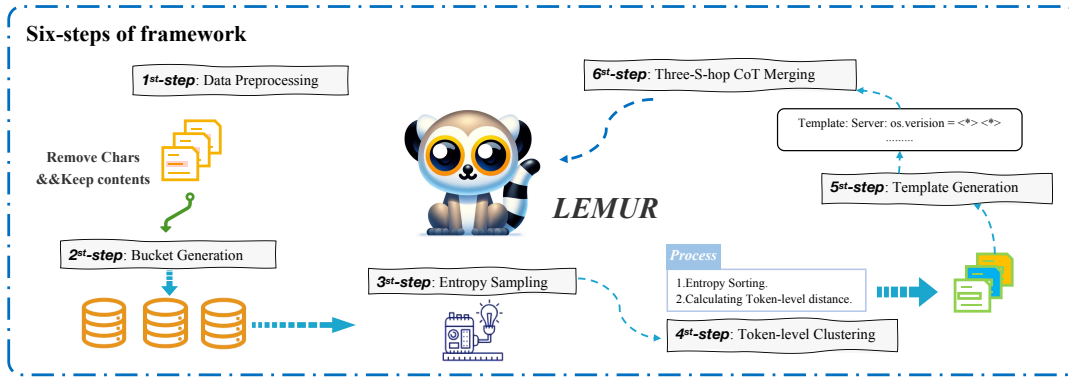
Six-steps of framework

1st-step: Data Preprocessing

Remove Chars &&Keep contents

2st-step: Bucket Generation

LEMUR

6st-step: Three-S-hop CoT Merging

Template: Server: os.verision = <*> <*>
.........

5st-step: Template Generation

3st-step: Entropy Sampling

Process
1.Entropy Sorting.
2.Calculating Token-level distance.

4st-step: Token-level Clustering